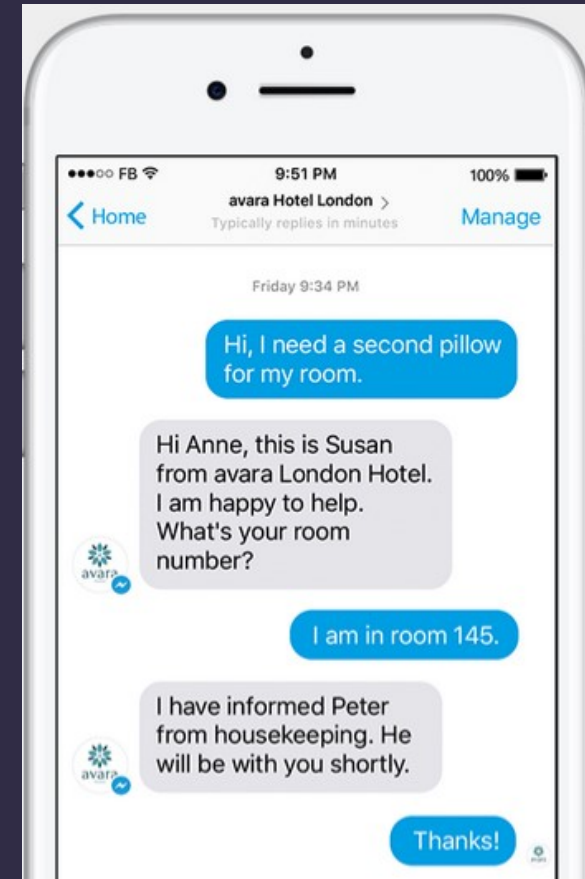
●●●○○ FB
9:51 PM
100%

< Home
avara Hotel London >
Typically replies in minutes
Manage

Friday 9:34 PM

Hi, I need a second pillow for my room.

Hi Anne, this is Susan from avara London Hotel. I am happy to help. What's your room number?

avara

I am in room 145.

I have informed Peter from housekeeping. He will be with you shortly.

avara

Thanks!